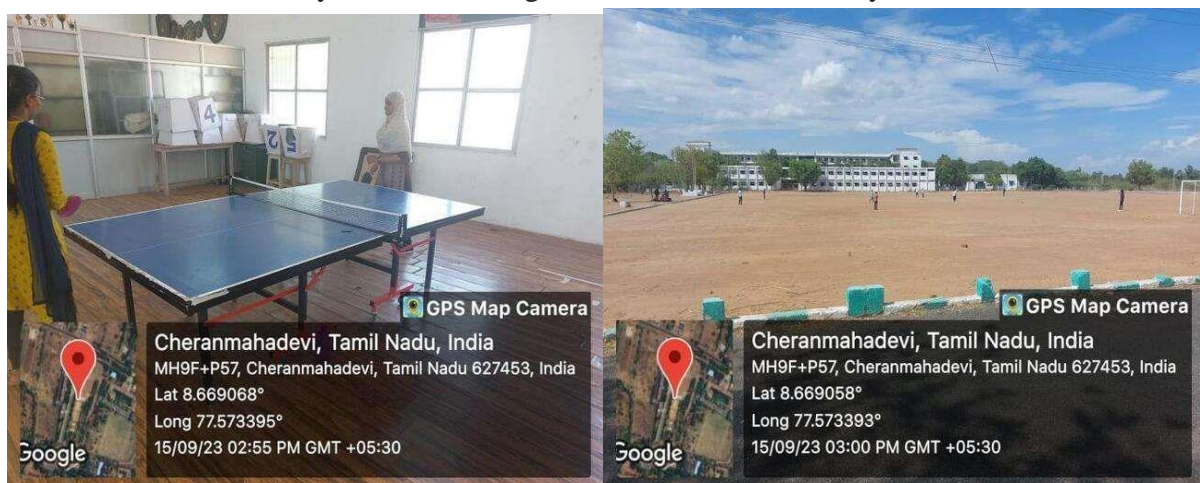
4

2

5

GPS Map Camera

Cheranmahadevi, Tamil Nadu, India

MH9F+P57, Cheranmahadevi, Tamil Nadu 627453, India

Lat 8.669068°

Long 77.573395°

15/09/23 02:55 PM GMT +05:30

Google

GPS Map Camera

Cheranmahadevi, Tamil Nadu, India

MH9F+P57, Cheranmahadevi, Tamil Nadu 627453, India

Lat 8.669058°

Long 77.573393°

15/09/23 03:00 PM GMT +05:30

Google